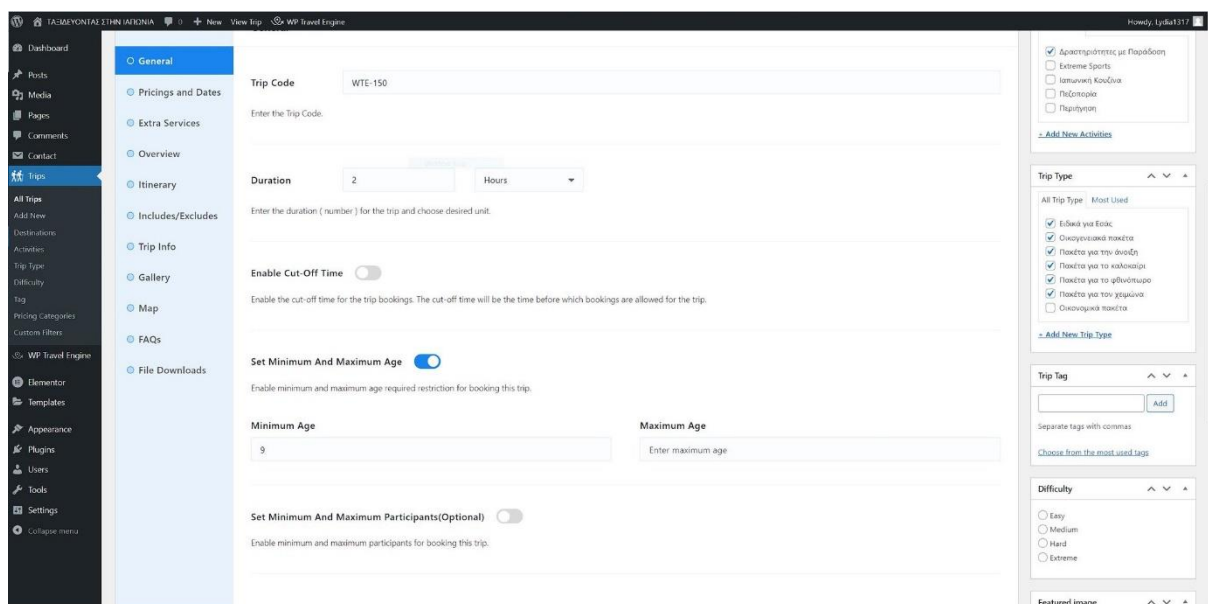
ΤΑΞΙΔΕΥΟΝΤΑΣ ΣΤΗΝ ΙΑΠΩΝΙΑ 0 + New View Trip WP Travel Engine Howdy, Lydia1317

Dashboard
Posts
Media
Pages
Comments
Contact
Trips
All Trips
Add New
Destinations
Activities
Trip Type
Difficulty
Tag
Pricing Categories
Custom Filters
WP Travel Engine
Elementor
Templates
Appearance
Plugins
Users
Tools
Settings
Collapse menu

General
Pricings and Dates
Extra Services
Overview
Itinerary
Includes/Excludes
Trip Info
Gallery
Map
FAQs
File Downloads

Trip Code WTE-150
Enter the Trip Code.

Duration 2 Hours
Enter the duration ( number ) for the trip and choose desired unit.

Enable Cut-Off Time
Enable the cut-off time for the trip bookings. The cut-off time will be the time before which bookings are allowed for the trip.

Set Minimum And Maximum Age
Enable minimum and maximum age required restriction for booking this trip.

Minimum Age
9
Maximum Age
Enter maximum age

Set Minimum And Maximum Participants(Optional)
Enable minimum and maximum participants for booking this trip.

Δραστηριότητες με Παράδοση
Extreme Sports
Ιαπωνική Κουζίνα
Πεζοπορία
Περιήγηση
+ Add New Activities

Trip Type
All Trip Type Most Used
Ειδικά για Εσάς
Οικογενειακά πακέτα
Πακέτα για την άνοιξη
Πακέτα για το καλοκαίρι
Πακέτα για το φθινόπωρο
Πακέτα για τον χειμώνα
Οικονομικά πακέτα
+ Add New Trip Type

Trip Tag
Add
Separate tags with commas
Choose from the most used tags

Difficulty
Easy
Medium
Hard
Extreme

Featured image